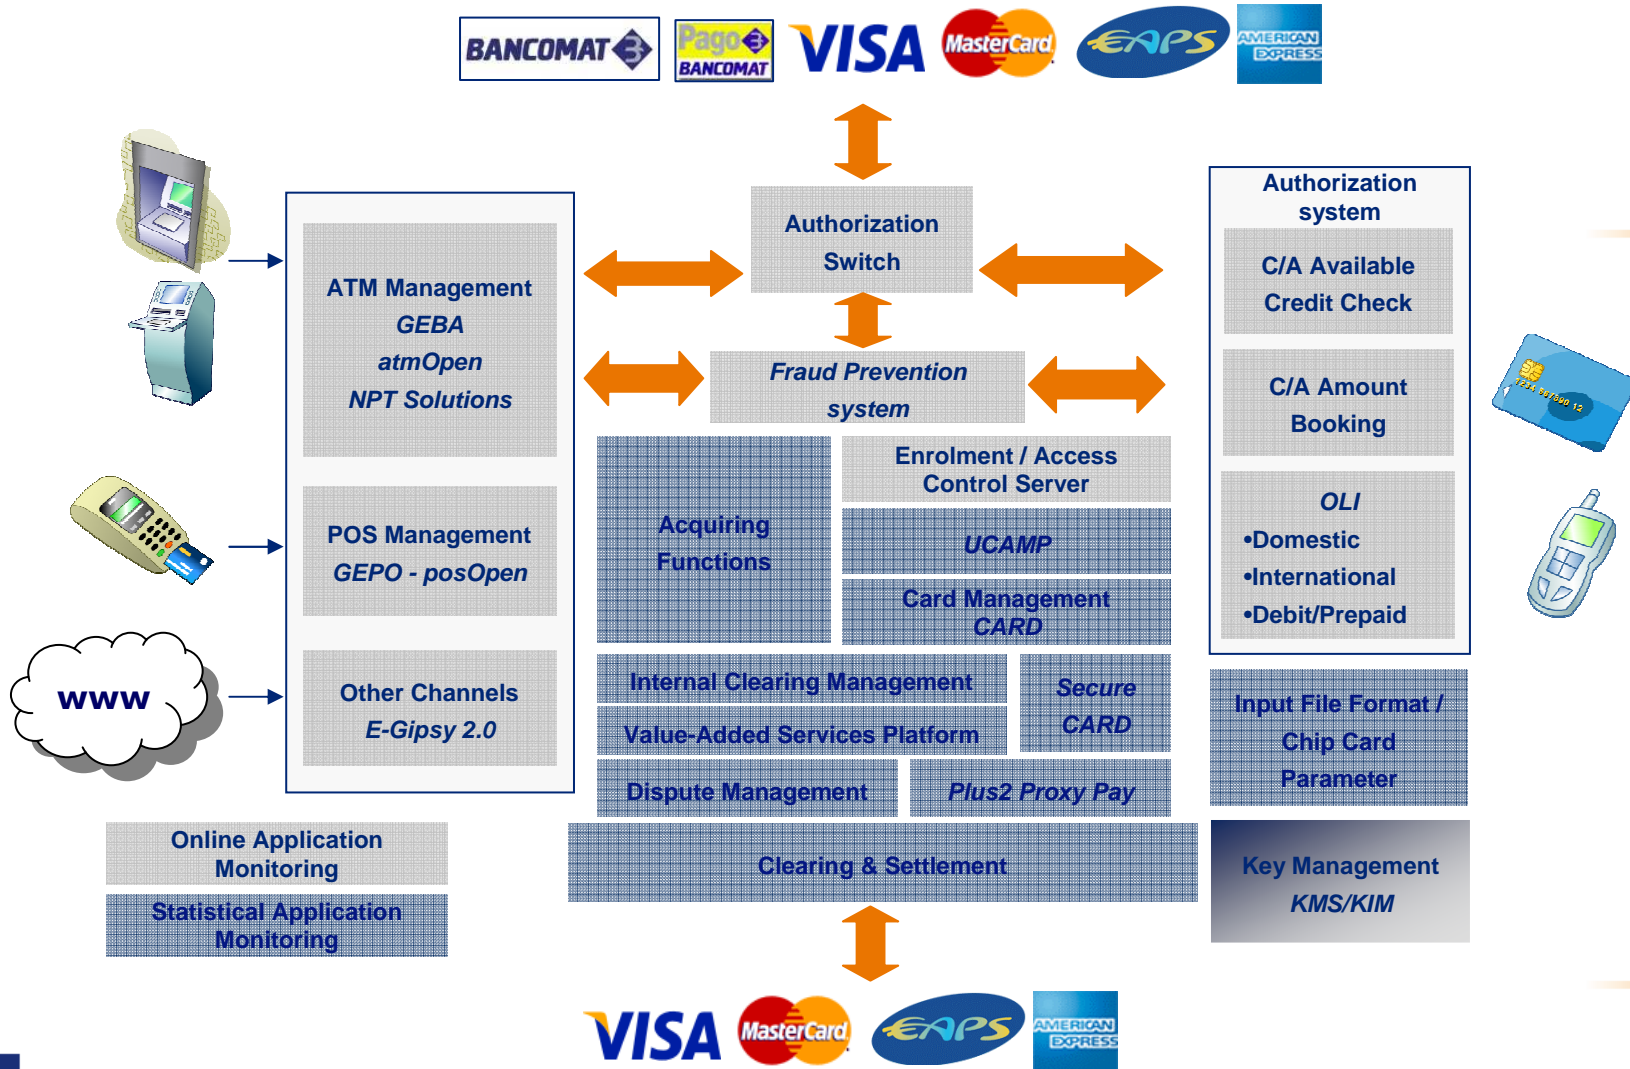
BANCOMAT Pago BANCOMAT VISA MasterCard EAPS AMERICAN EXPRESS

Authorization Switch

Fraud Prevention system

ATM Management
GEBA
atmOpen
NPT Solutions

POS Management
GEPO - posOpen

Other Channels
E-Gipsy 2.0

www

Acquiring Functions

Enrolment / Access Control Server

UCAMP

Card Management CARD

Internal Clearing Management

Value-Added Services Platform

Secure CARD

Dispute Management

Plus2 Proxy Pay

Clearing & Settlement

Authorization system

C/A Available Credit Check

C/A Amount Booking

OLI
•Domestic
•International
•Debit/Prepaid

Input File Format / Chip Card Parameter

Key Management
KMS/KIM

Online Application Monitoring

Statistical Application Monitoring

1234 56/890 12

VISA MasterCard EAPS AMERICAN EXPRESS